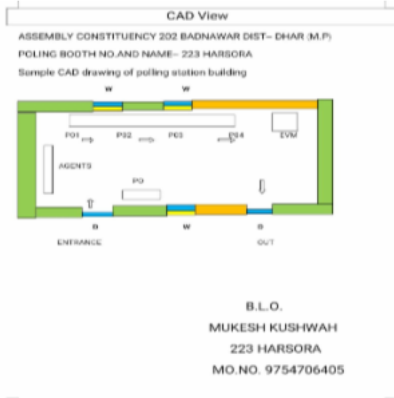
CAD View

ASSEMBLY CONSTITUENCY 202 BADNAWAR DIST– DHAR (M.P)

POLING BOOTH NO.AND NAME– 223 HARSORA

Sample CAD drawing of polling station building

W
W

PO1 ⇨ PO2 ⇨ PO3 ⇨ PO4

EVM

AGENTS

PO

D
W
D

ENTRANCE

OUT

B.L.O.

MUKESH KUSHWAH

223 HARSORA

MO.NO. 9754706405